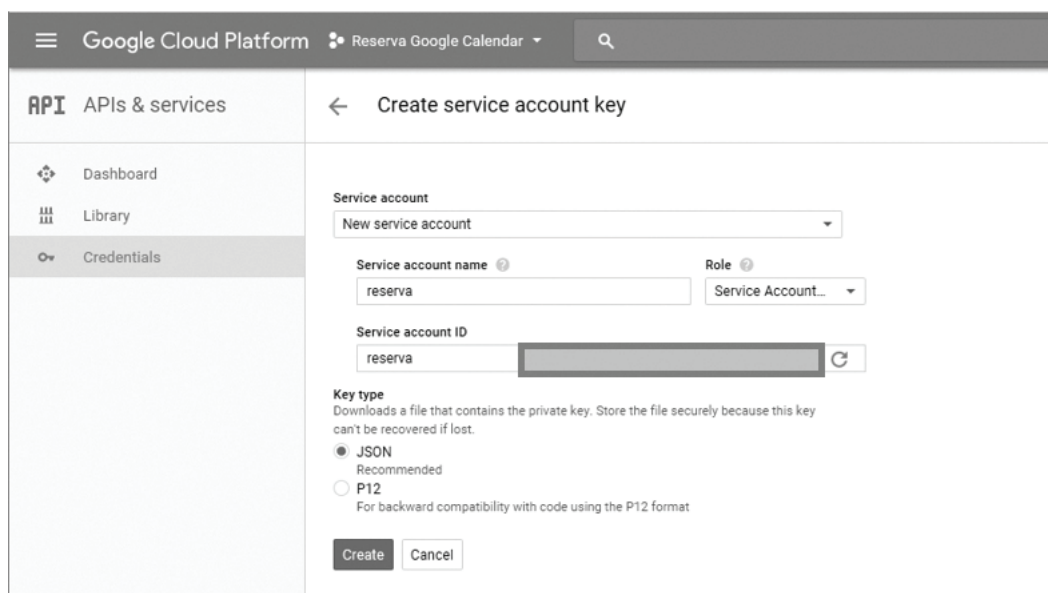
Google Cloud Platform Reserva Google Calendar

API APIs & services

Create service account key

Dashboard

Library

Credentials

Service account

New service account

Service account name

reserva

Role

Service Account...

Service account ID

reserva

Key type

Downloads a file that contains the private key. Store the file securely because this key can't be recovered if lost.

JSON

Recommended

P12

For backward compatibility with code using the P12 format

Create

Cancel